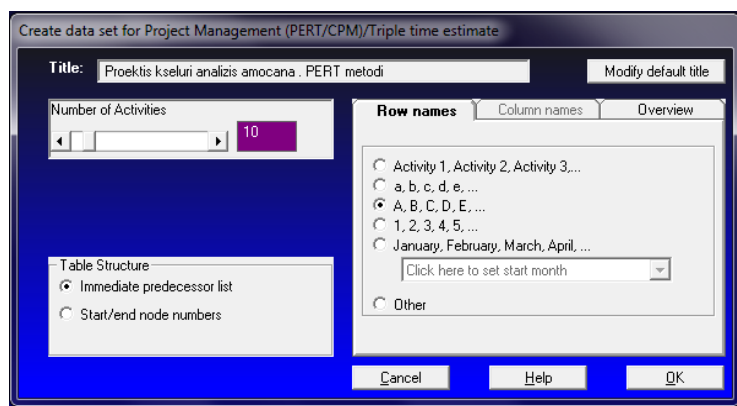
Create data set for Project Management (PERT/CPM)/Triple time estimate

Title: Proektis kseluri analizis amocana . PERT metodi

Modify default title

Number of Activities

10

Row names
Column names
Overview

Activity 1, Activity 2, Activity 3,...
a, b, c, d, e, ...
A, B, C, D, E, ...
1, 2, 3, 4, 5, ...
January, February, March, April, ...
Click here to set start month
Other

Table Structure
Immediate predecessor list
Start/end node numbers

Cancel
Help
OK